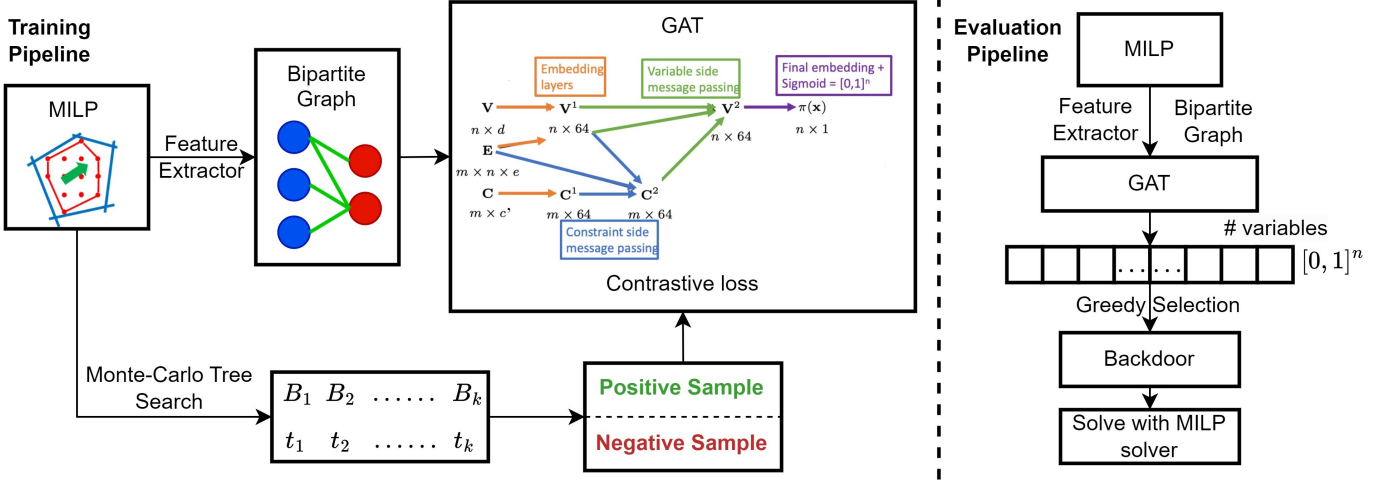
Training Pipeline

MILP

Feature Extractor

Bipartite Graph

GAT

Embedding layers

Variable side message passing

Final embedding + Sigmoid = $[0,1]^n$

$\mathbf{V}$ $n \times d$

$\mathbf{V}^1$ $n \times 64$

$\mathbf{V}^2$ $n \times 64$

$\pi(\mathbf{x})$ $n \times 1$

$\mathbf{E}$ $m \times n \times e$

$\mathbf{C}$ $m \times c'$

$\mathbf{C}^1$ $m \times 64$

$\mathbf{C}^2$ $m \times 64$

Constraint side message passing

Contrastive loss

Monte-Carlo Tree Search

$B_1$ $B_2$ ...... $B_k$

$t_1$ $t_2$ ...... $t_k$

Positive Sample

Negative Sample

Evaluation Pipeline

MILP

Feature Extractor

Bipartite Graph

GAT

# variables

......

$[0,1]^n$

Greedy Selection

Backdoor

Solve with MILP solver